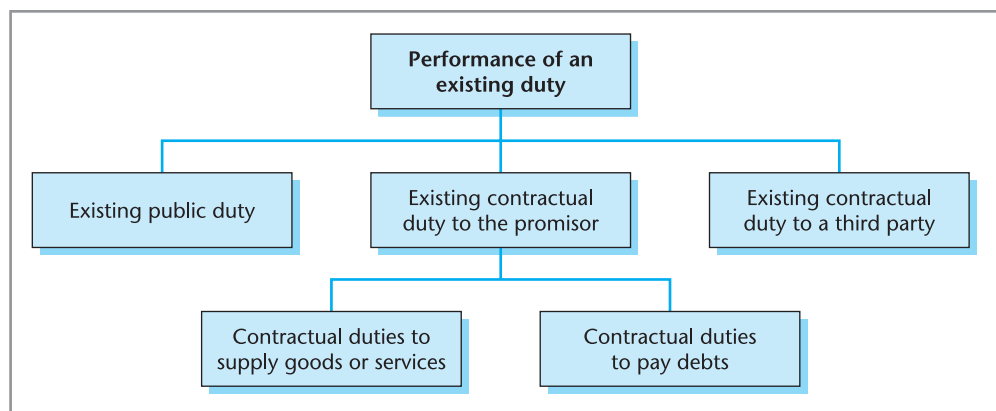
Performance of an existing duty

Existing public duty

Existing contractual duty to the promisor

Existing contractual duty to a third party

Contractual duties to supply goods or services

Contractual duties to pay debts